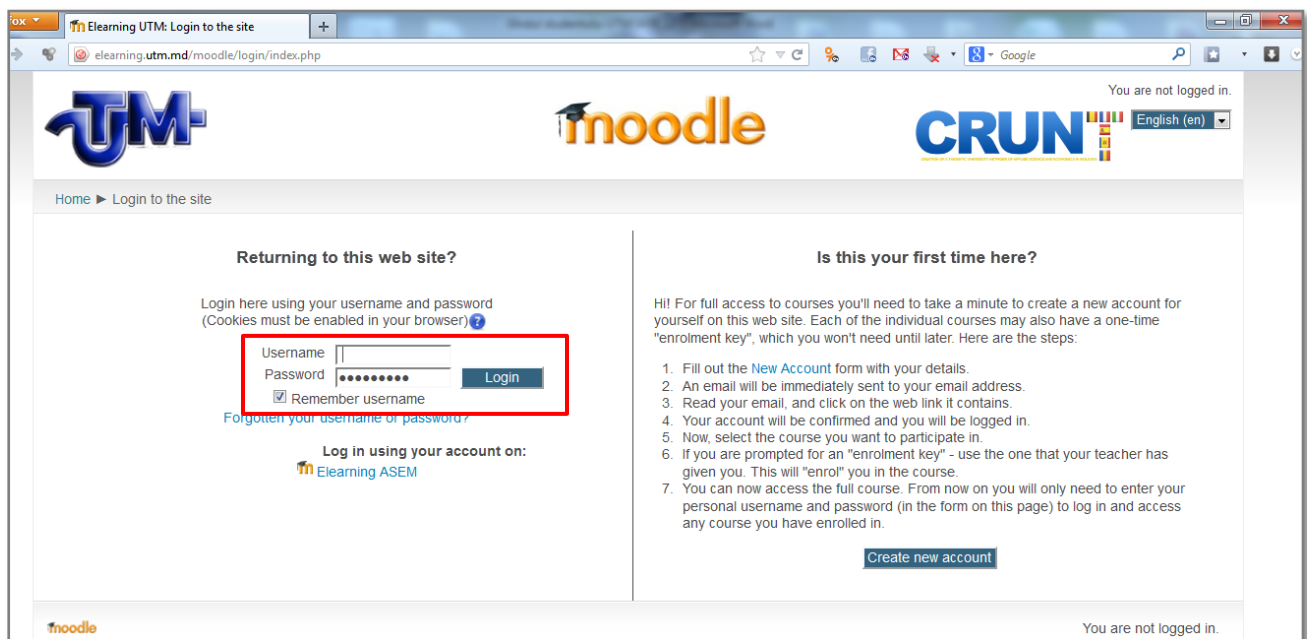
fox

Elearning UTM: Login to the site

+

elearning.utm.md/moodle/login/index.php

Google

You are not logged in.

UTM

moodle

CRUN

English (en)

Home ► Login to the site

Returning to this web site?

Login here using your username and password
(Cookies must be enabled in your browser)

Username
Password ••••••••••
Login
Remember username

Forgotten your username or password?

Log in using your account on:
Elearning ASEM

Is this your first time here?

Hi! For full access to courses you'll need to take a minute to create a new account for yourself on this web site. Each of the individual courses may also have a one-time "enrolment key", which you won't need until later. Here are the steps:

1. Fill out the New Account form with your details.
2. An email will be immediately sent to your email address.
3. Read your email, and click on the web link it contains.
4. Your account will be confirmed and you will be logged in.
5. Now, select the course you want to participate in.
6. If you are prompted for an "enrolment key" - use the one that your teacher has given you. This will "enrol" you in the course.
7. You can now access the full course. From now on you will only need to enter your personal username and password (in the form on this page) to log in and access any course you have enrolled in.

Create new account

moodle

You are not logged in.